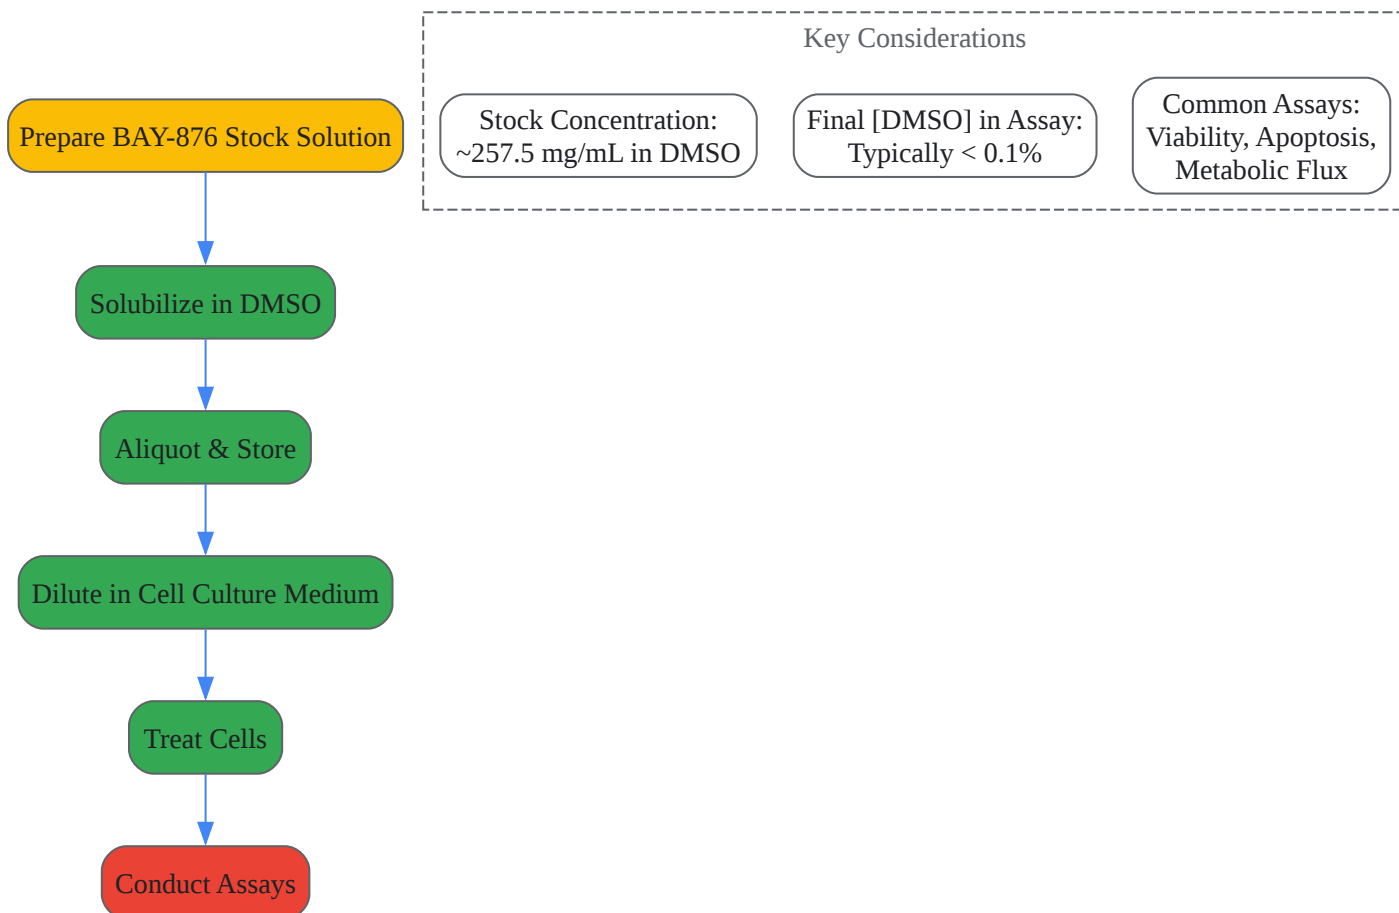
Prepare BAY-876 Stock Solution

Solubilize in DMSO

Aliquot & Store

Dilute in Cell Culture Medium

Treat Cells

Conduct Assays

Key Considerations

Stock Concentration: ~257.5 mg/mL in DMSO

Final [DMSO] in Assay: Typically < 0.1%

Common Assays: Viability, Apoptosis, Metabolic Flux